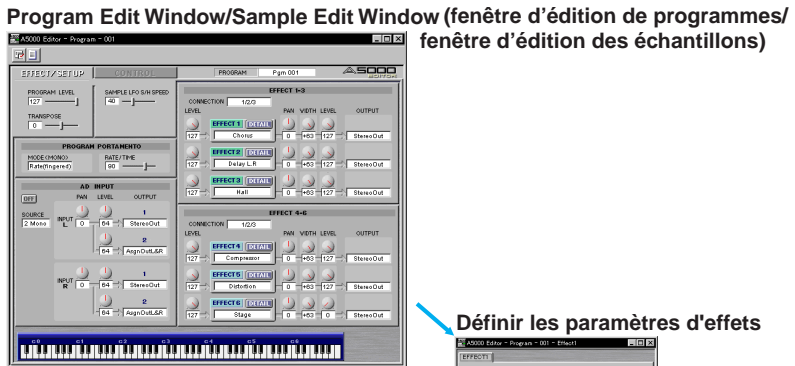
Program Edit Window/Sample Edit Window (fenêtre d'édition de programmes/ fenêtre d'édition des échantillons)

A5000 Editor - Program - 001

EFFECT/SETUP CONTROL PROGRAM Pgm 001 A5000

PROGRAM LEVEL 127
SAMPLE LFO S/H SPEED 40
TRANSPOSE 0

PROGRAM PORTAMENTO
MODE(MONO) Rate(fingered)
RATE/TIME 90

AD INPUT
OFF
SOURCE 2 Mono
PAN LEVEL OUTPUT
INPUT L 0 64 1 StereoOut
64 2 AsgnOutL&R
INPUT R 0 64 1 StereoOut
64 2 AsgnOutL&R

EFFECT 1-3
CONNECTION 1/2/3
LEVEL PAN WIDTH LEVEL OUTPUT
127 EFFECT 1 DETAIL Chorus 0 +63 127 StereoOut
127 EFFECT 2 DETAIL Delay L,R 0 +63 127 StereoOut
127 EFFECT 3 DETAIL Hall 0 +63 127 StereoOut

EFFECT 4-6
CONNECTION 1/2/3
LEVEL PAN WIDTH LEVEL OUTPUT
127 EFFECT 4 DETAIL Compressor 0 +63 127 StereoOut
127 EFFECT 5 DETAIL Distortion 0 +63 127 StereoOut
127 EFFECT 6 DETAIL Stage 0 +63 0 StereoOut

c0 c1 c2 c3 c4 c5 c6

Définir les paramètres d'effets

A5000 Editor - Program - 001 - Effect1
EFFECT1